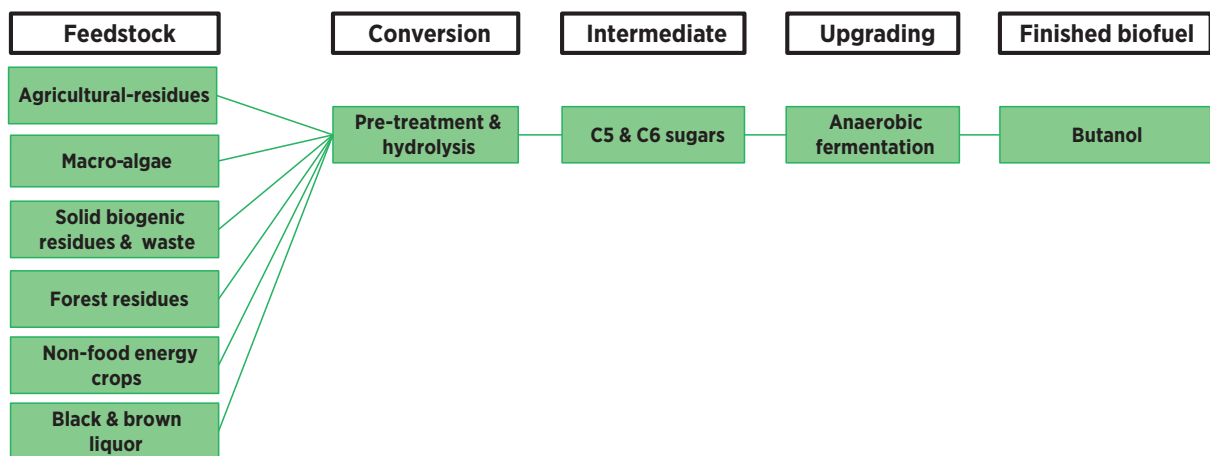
Feedstock

Conversion

Intermediate

Upgrading

Finished biofuel

Agricultural-residues

Macro-algae

Solid biogenic residues & waste

Forest residues

Non-food energy crops

Black & brown liquor

Pre-treatment & hydrolysis

C5 & C6 sugars

Anaerobic fermentation

Butanol